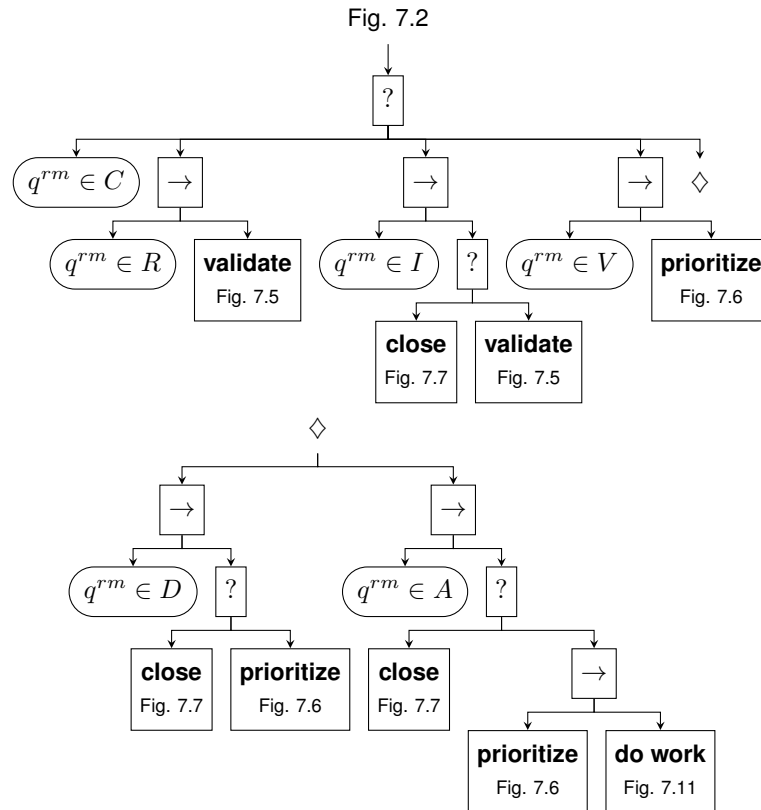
Fig. 7.2

?

$q^{rm} \in C$

$\rightarrow$

$\rightarrow$

$\rightarrow$

$\Diamond$

$q^{rm} \in R$

**validate**
Fig. 7.5

$q^{rm} \in I$

?

$q^{rm} \in V$

**prioritize**
Fig. 7.6

**close**
Fig. 7.7

**validate**
Fig. 7.5

$\Diamond$

$\rightarrow$

$\rightarrow$

$q^{rm} \in D$

?

$q^{rm} \in A$

?

**close**
Fig. 7.7

**prioritize**
Fig. 7.6

**close**
Fig. 7.7

$\rightarrow$

**prioritize**
Fig. 7.6

**do work**
Fig. 7.11